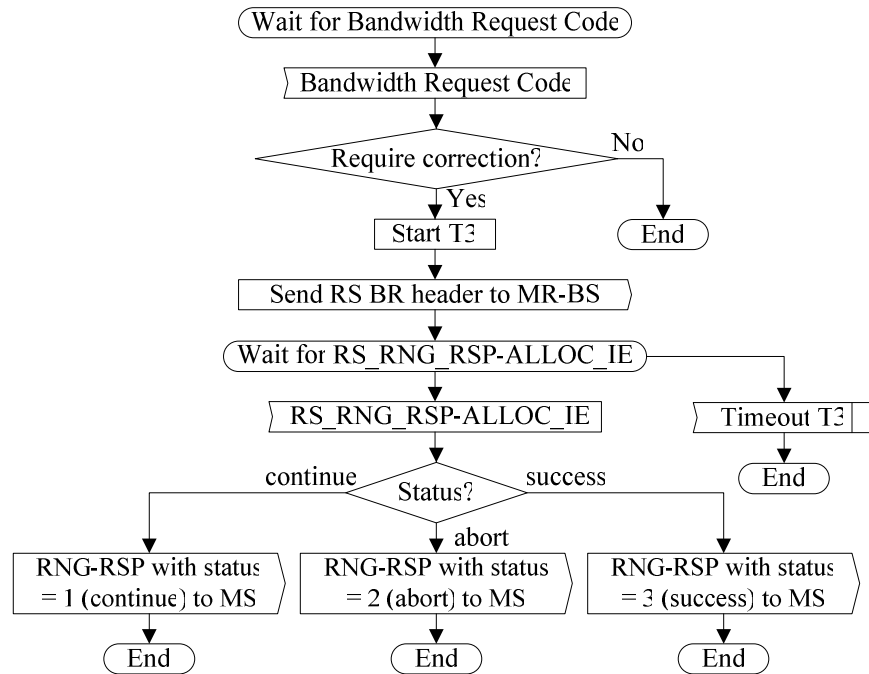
Wait for Bandwidth Request Code

Bandwidth Request Code

Require correction?

No

Yes

End

Start T3

Send RS BR header to MR-BS

Wait for RS_RNG_RSP-ALLOC_IE

RS_RNG_RSP-ALLOC_IE

Timeout T3

End

continue

Status?

success

abort

RNG-RSP with status = 1 (continue) to MS

RNG-RSP with status = 2 (abort) to MS

RNG-RSP with status = 3 (success) to MS

End

End

End